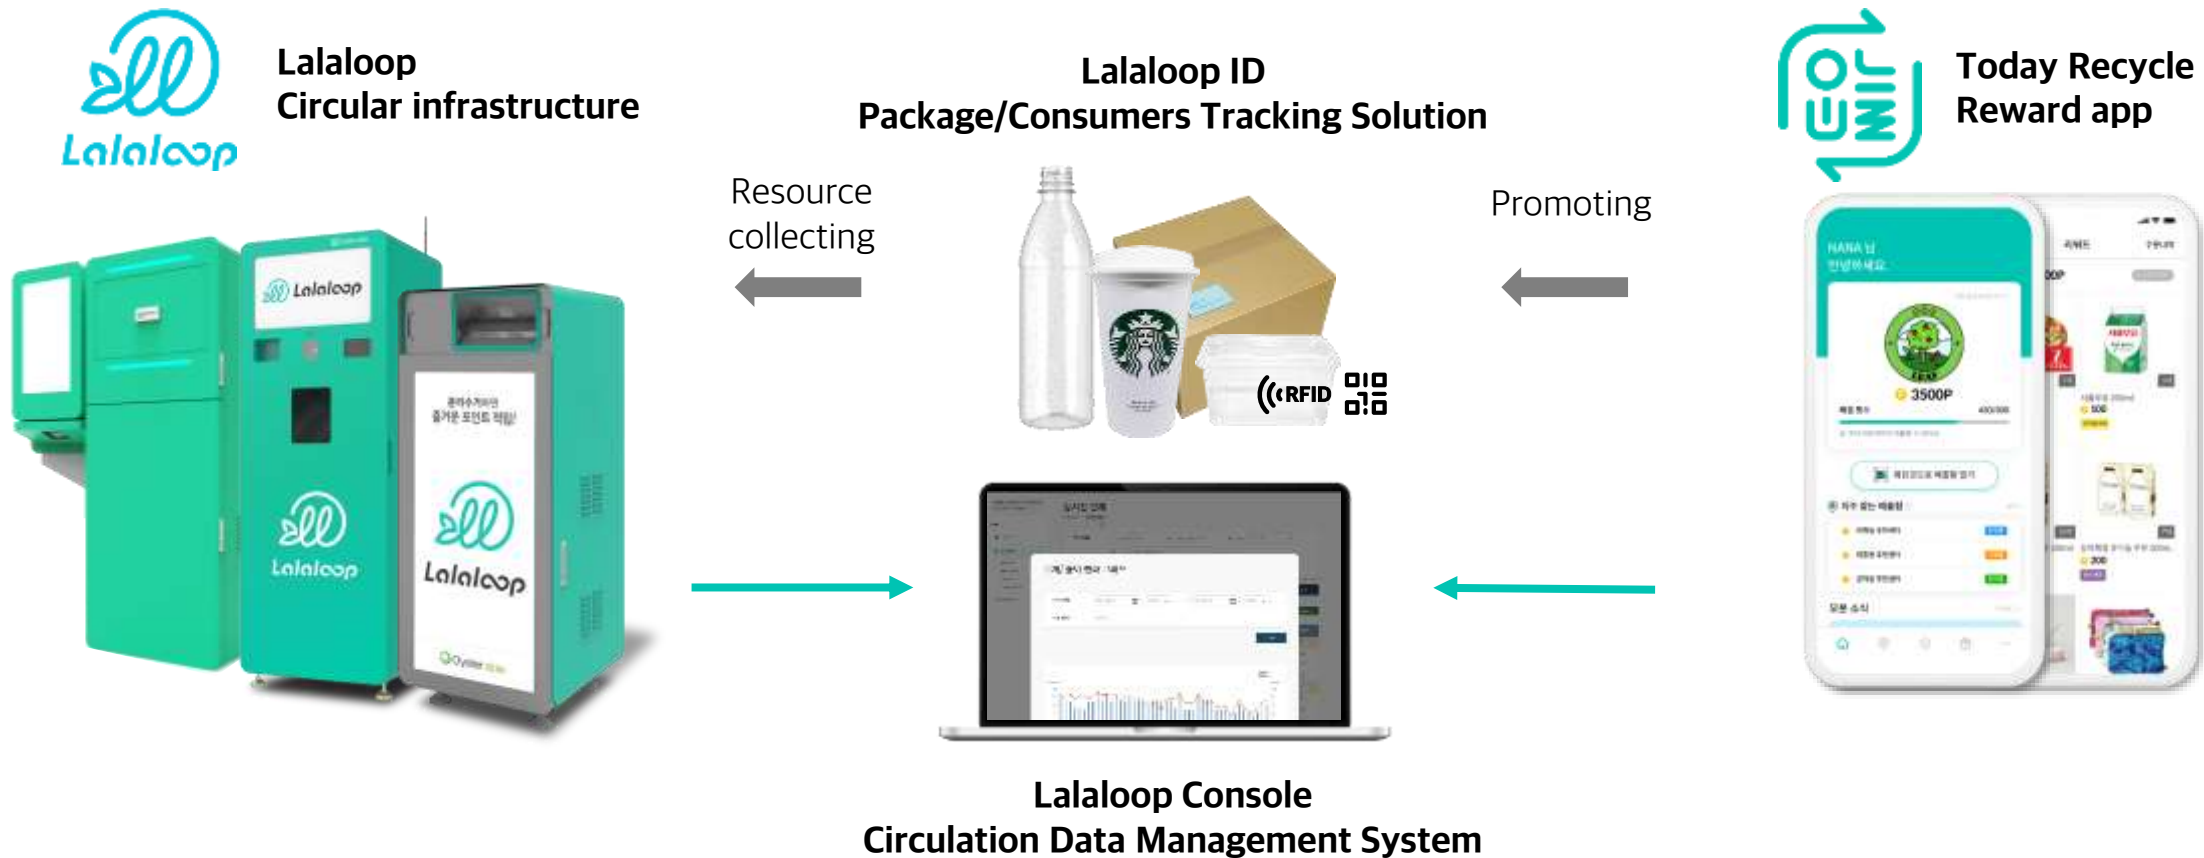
Lalaloop

Lalaloop
Circular infrastructure

Lalaloop ID
Package/Consumers Tracking Solution

Today Recycle
Reward app

Resource collecting

Promoting

Lalaloop

Lalaloop

Lalaloop

RFID

3500P

Lalaloop Console
Circulation Data Management System